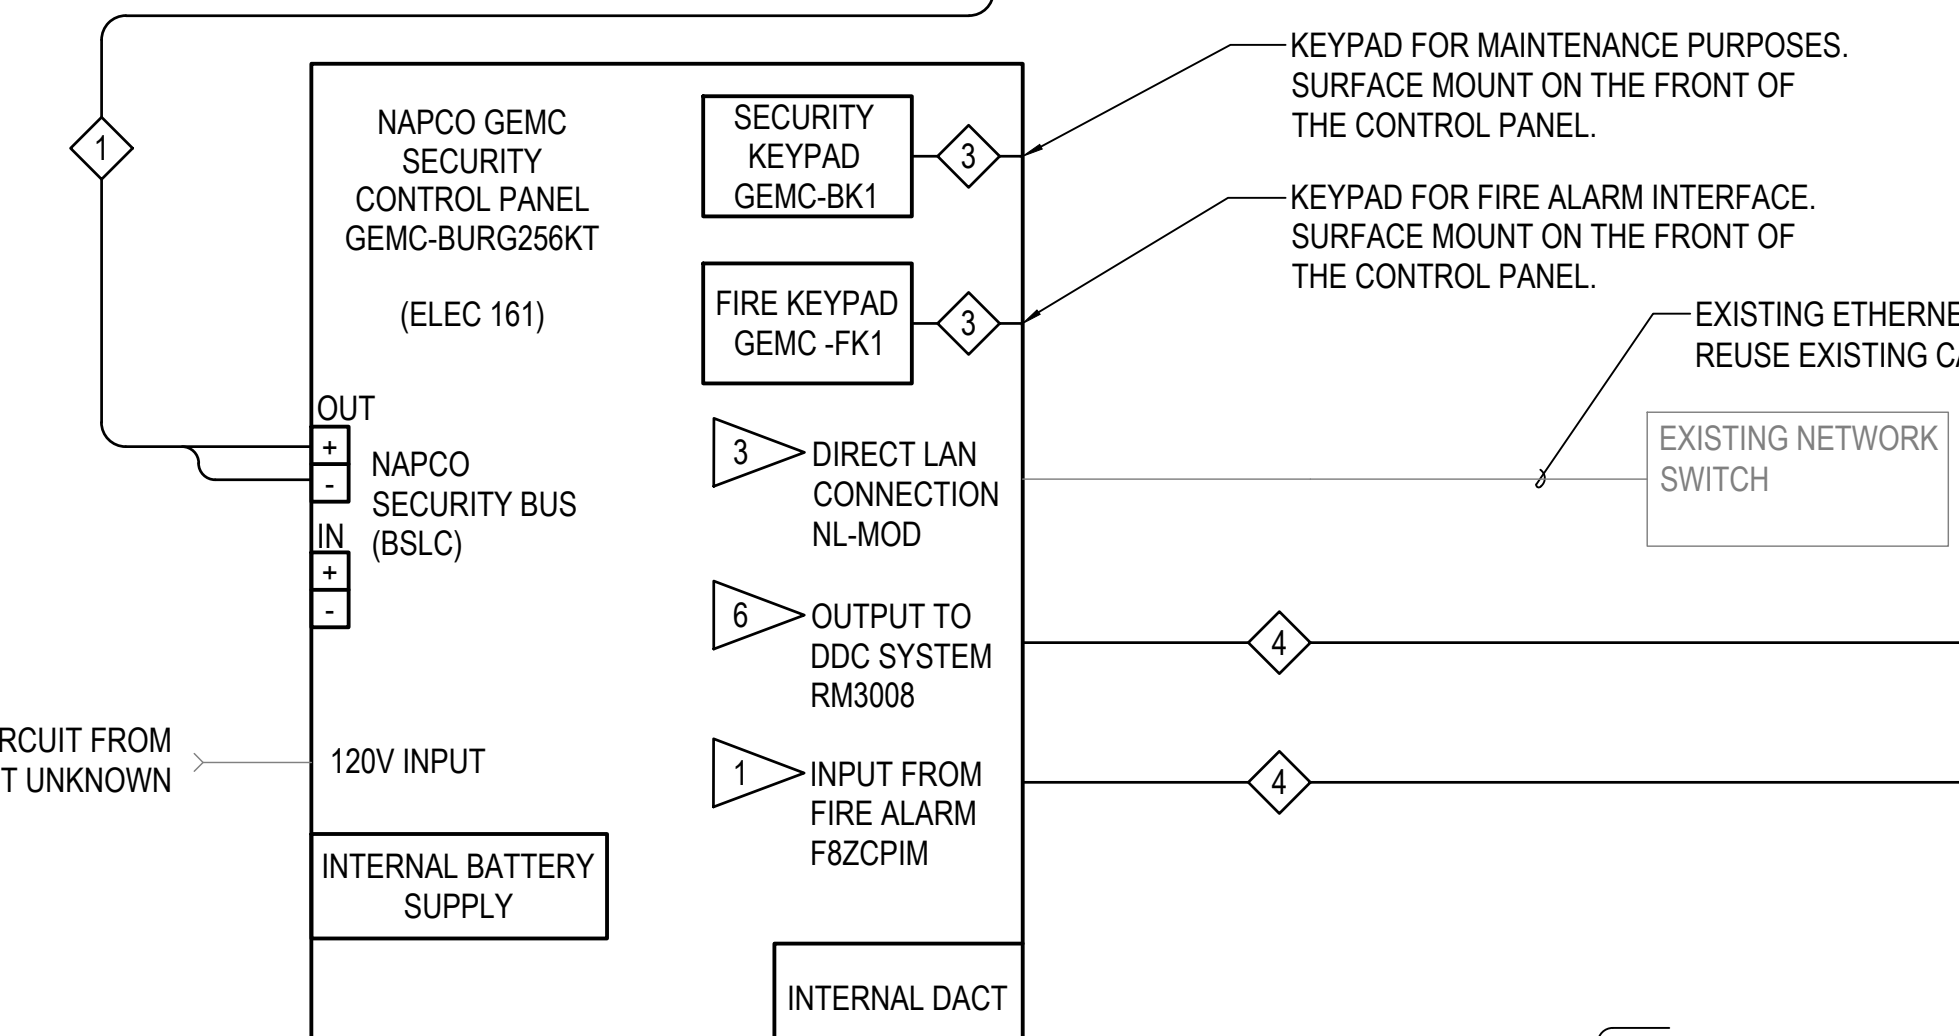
1

NAPCO GEMC SECURITY CONTROL PANEL GEMC-BURG256KT

(ELEC 161)

SECURITY KEYPAD GEMC-BK1

3

KEYPAD FOR MAINTENANCE PURPOSES. SURFACE MOUNT ON THE FRONT OF THE CONTROL PANEL.

FIRE KEYPAD GEMC -FK1

3

KEYPAD FOR FIRE ALARM INTERFACE. SURFACE MOUNT ON THE FRONT OF THE CONTROL PANEL.

EXISTING ETHERNE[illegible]
REUSE EXISTING C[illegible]

OUT
+
-
NAPCO SECURITY BUS (BSLC)
IN
+
-

3
DIRECT LAN CONNECTION NL-MOD

EXISTING NETWORK SWITCH

6
OUTPUT TO DDC SYSTEM RM3008

4

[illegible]RCUIT FROM
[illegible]T UNKNOWN

120V INPUT

1
INPUT FROM FIRE ALARM F8ZCPIM

4

INTERNAL BATTERY SUPPLY

INTERNAL DACT